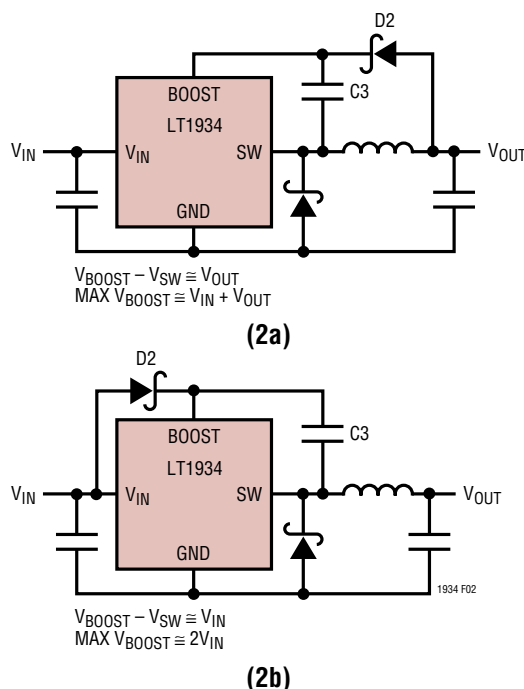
D2

BOOST

C3

LT1934

$V_{IN}$

$V_{IN}$

SW

$V_{OUT}$

GND

$V_{BOOST} - V_{SW} \cong V_{OUT}$
MAX $V_{BOOST} \cong V_{IN} + V_{OUT}$

(2a)

D2

BOOST

C3

LT1934

$V_{IN}$

$V_{IN}$

SW

$V_{OUT}$

GND

1934 F02

$V_{BOOST} - V_{SW} \cong V_{IN}$
MAX $V_{BOOST} \cong 2V_{IN}$

(2b)